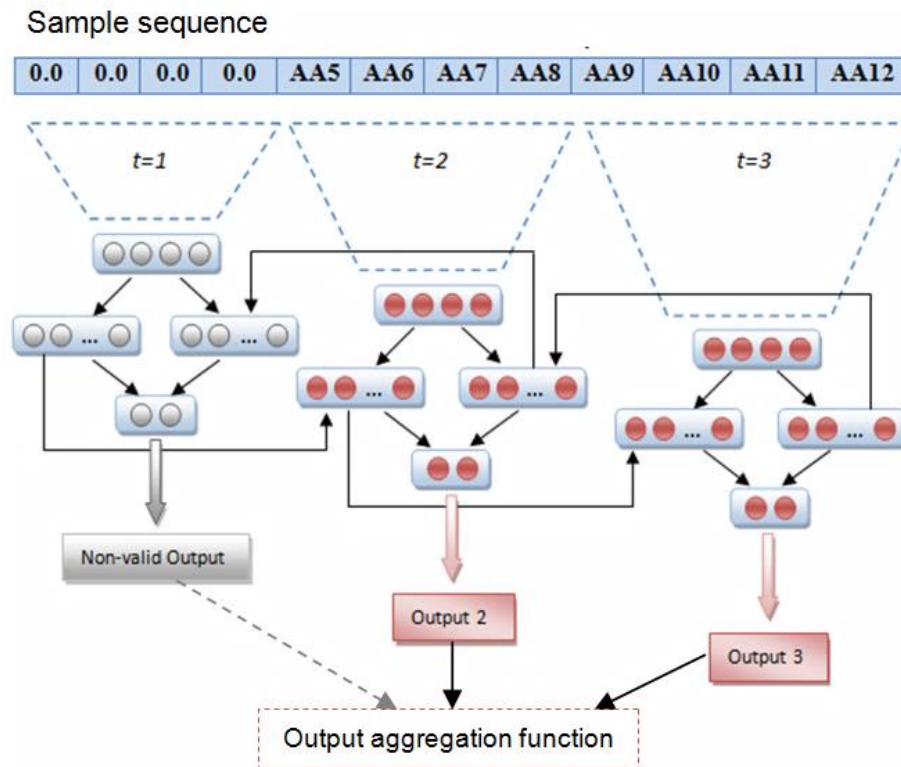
Sample sequence

| 0.0 | 0.0 | 0.0 | 0.0 | AA5 | AA6 | AA7 | AA8 | AA9 | AA10 | AA11 | AA12 |
|---|---|---|---|---|---|---|---|---|---|---|---|

t=1

t=2

t=3

...

...

...

...

...

...

Non-valid Output

Output 2

Output 3

Output aggregation function